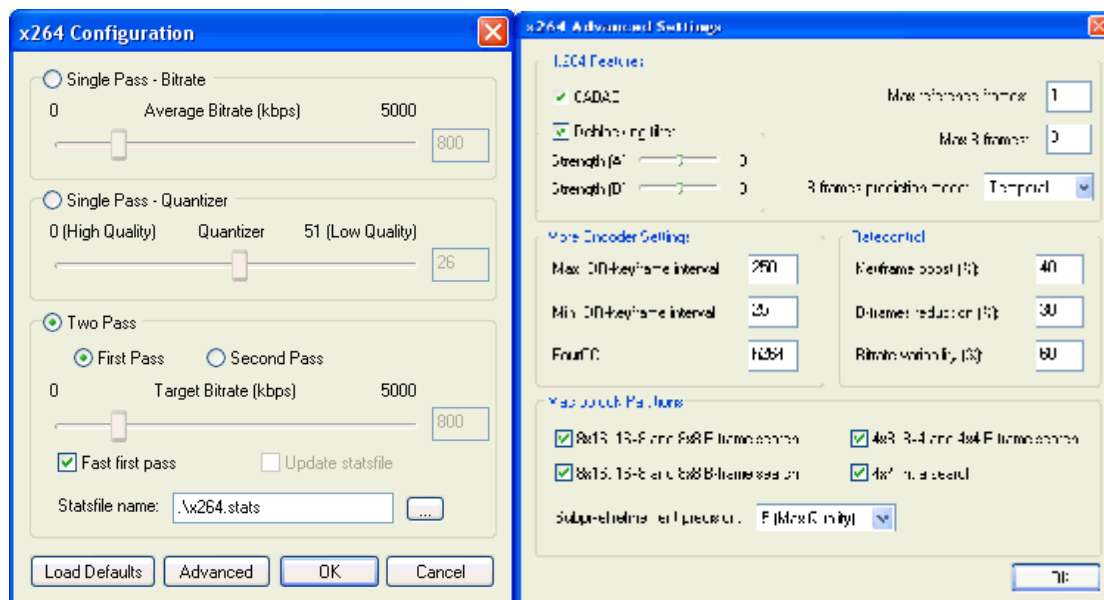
x264 Configuration

Single Pass - Bitrate

0 Average Bitrate (kbps) 5000

800

Single Pass - Quantizer

0 (High Quality) Quantizer 51 (Low Quality)

26

Two Pass

First Pass Second Pass

0 Target Bitrate (kbps) 5000

800

Fast first pass Update statsfile

Statsfile name: .\x264.stats ...

Load Defaults Advanced OK Cancel

x264 Advanced Settings

H264 Features

CABAC

Max reference frames 1

Deblocking filter

Max B frames 0

Strength (A) 0

Strength (B) 0

B frames prediction mode Temporal

More Encoder Settings

Max IDR-keyframe interval 250

Min IDR-keyframe interval 25

FourCC h264

Ratecontrol

Keyframe boost (%) 40

B-frames reduction (%) 30

Bitrate variability (%) 60

Macroblock Partitions

8x16, 16-8 and 8x8 P-frame search

4x8, 8-4 and 4x4 P-frame search

8x16, 16-8 and 8x8 B-frame search

4x4 Intra search

Subpixel refinement precision 5 (Max Quality)

OK